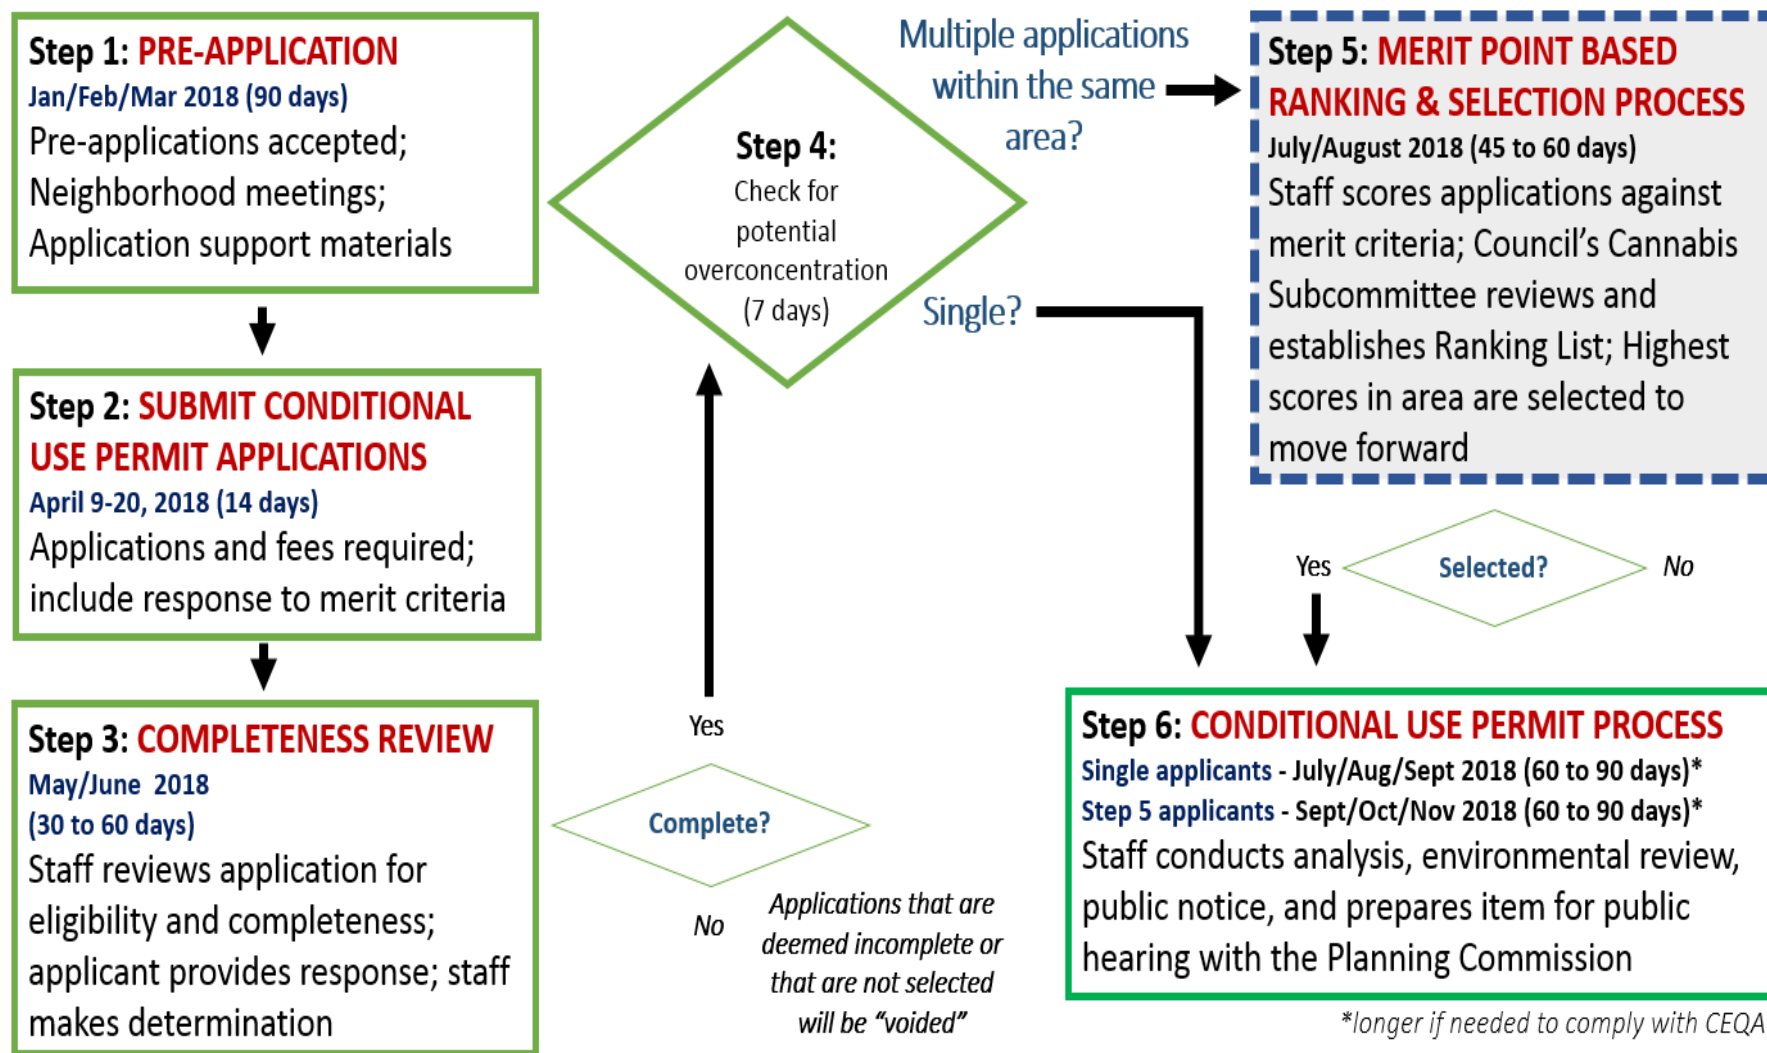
Step 1: PRE-APPLICATION
Jan/Feb/Mar 2018 (90 days)
Pre-applications accepted; Neighborhood meetings; Application support materials

Step 2: SUBMIT CONDITIONAL USE PERMIT APPLICATIONS
April 9-20, 2018 (14 days)
Applications and fees required; include response to merit criteria

Step 3: COMPLETENESS REVIEW
May/June 2018
(30 to 60 days)
Staff reviews application for eligibility and completeness; applicant provides response; staff makes determination

Complete?

Yes

No

Applications that are deemed incomplete or that are not selected will be "voided"

Step 4:
Check for potential overconcentration
(7 days)

Multiple applications within the same area?

Single?

Step 5: MERIT POINT BASED RANKING & SELECTION PROCESS
July/August 2018 (45 to 60 days)
Staff scores applications against merit criteria; Council's Cannabis Subcommittee reviews and establishes Ranking List; Highest scores in area are selected to move forward

Yes

Selected?

No

Step 6: CONDITIONAL USE PERMIT PROCESS
Single applicants - July/Aug/Sept 2018 (60 to 90 days)*
Step 5 applicants - Sept/Oct/Nov 2018 (60 to 90 days)*
Staff conducts analysis, environmental review, public notice, and prepares item for public hearing with the Planning Commission

*longer if needed to comply with CEQA